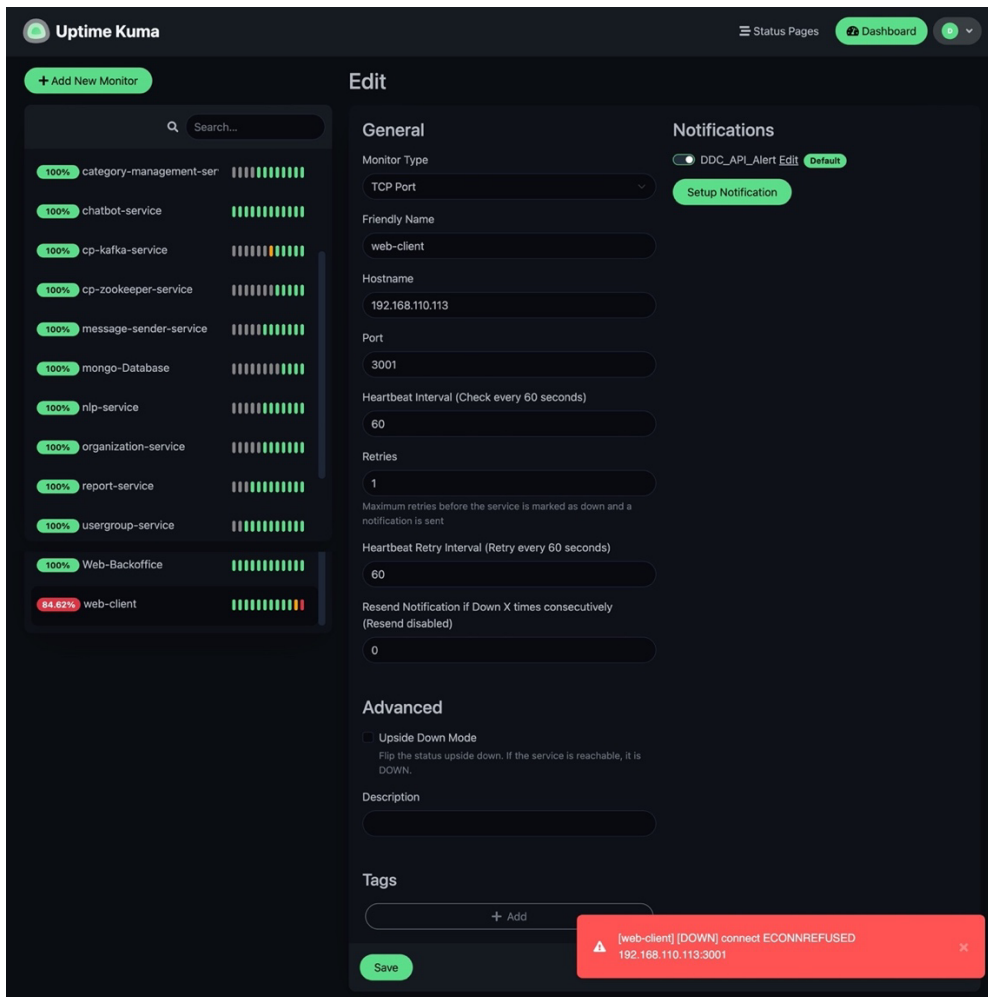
Uptime Kuma

Status Pages
Dashboard
D

+ Add New Monitor

Search...

100% category-management-ser
100% chatbot-service
100% cp-kafka-service
100% cp-zookeeper-service
100% message-sender-service
100% mongo-Database
100% nlp-service
100% organization-service
100% report-service
100% usergroup-service
100% Web-Backoffice
84.62% web-client

Edit

General

Monitor Type
TCP Port

Friendly Name
web-client

Hostname
192.168.110.113

Port
3001

Heartbeat Interval (Check every 60 seconds)
60

Retries
1
Maximum retries before the service is marked as down and a notification is sent

Heartbeat Retry Interval (Retry every 60 seconds)
60

Resend Notification if Down X times consecutively (Resend disabled)
0

Advanced

Upside Down Mode
Flip the status upside down. If the service is reachable, it is DOWN.

Description

Tags

+ Add

Save

Notifications

DDC_API_Alert Edit Default

Setup Notification

[web-client] [DOWN] connect ECONNREFUSED 192.168.110.113:3001
×